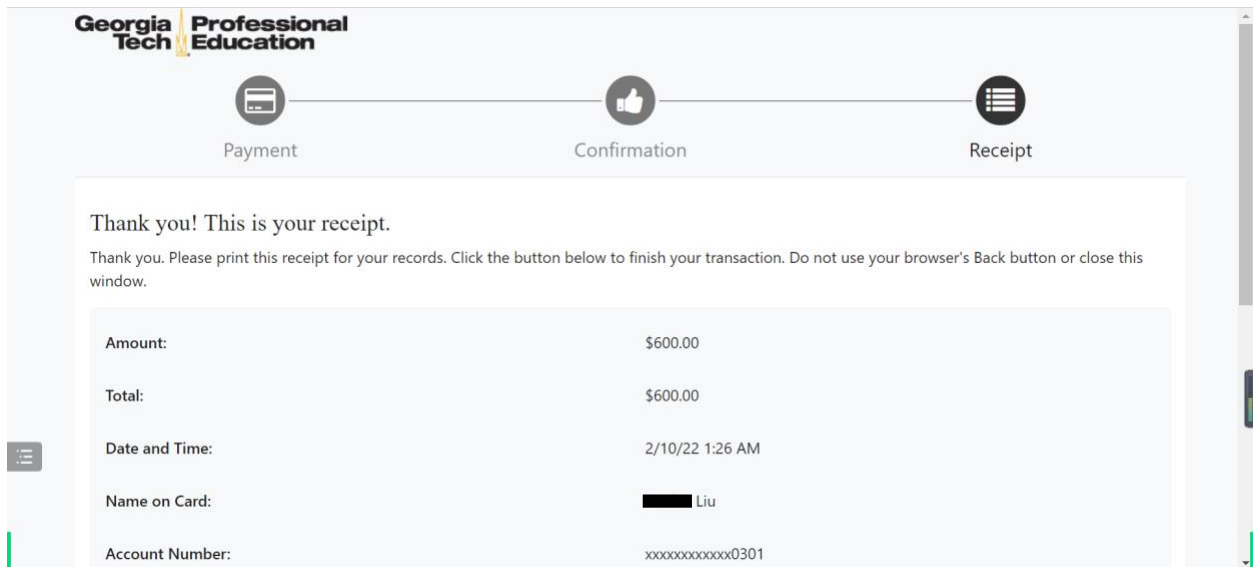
Georgia Tech Professional Education

Payment

Confirmation

Receipt

Thank you! This is your receipt.

Thank you. Please print this receipt for your records. Click the button below to finish your transaction. Do not use your browser's Back button or close this window.

| | |
|---|---|
| Amount: | \$600.00 |
| Total: | \$600.00 |
| Date and Time: | 2/10/22 1:26 AM |
| Name on Card: | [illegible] Liu |
| Account Number: | xxxxxxxxxxxx0301 |